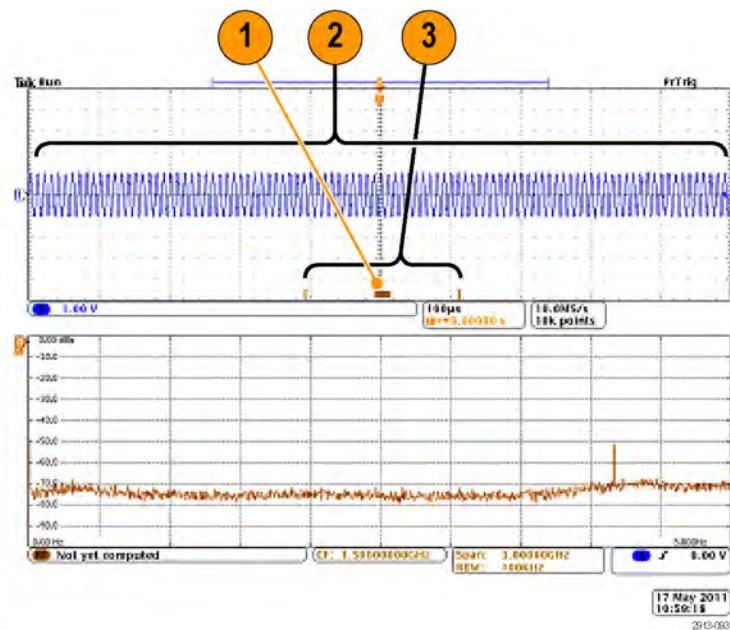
1
2
3
Tek Run
FrTrig
1
1.00 V
100μs
10.0MS/s
10k points
3.000 dBm
-10.0
-20.0
-30.0
-40.0
-50.0
-60.0
-70.0
-80.0
-90.0
0.000 Hz
3.000GHz
Not yet computed
CF: 1.50000000GHz
Span: 3.00000GHz
RBW: 100kHz
0.00 V
17 May 2011
10:59:18
2913-093